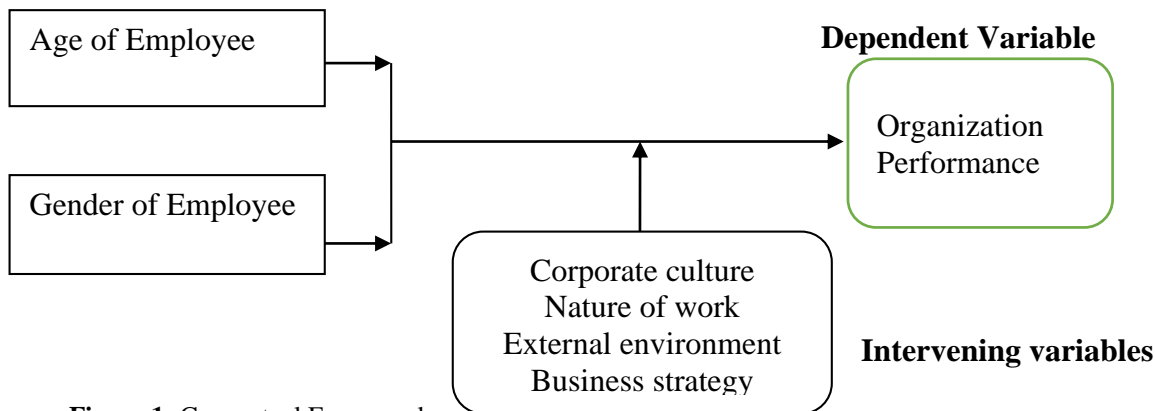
Age of Employee

Gender of Employee

Dependent Variable

Organization Performance

Corporate culture
Nature of work
External environment
Business strategy

Intervening variables

Figure 1: Conceptual Framework